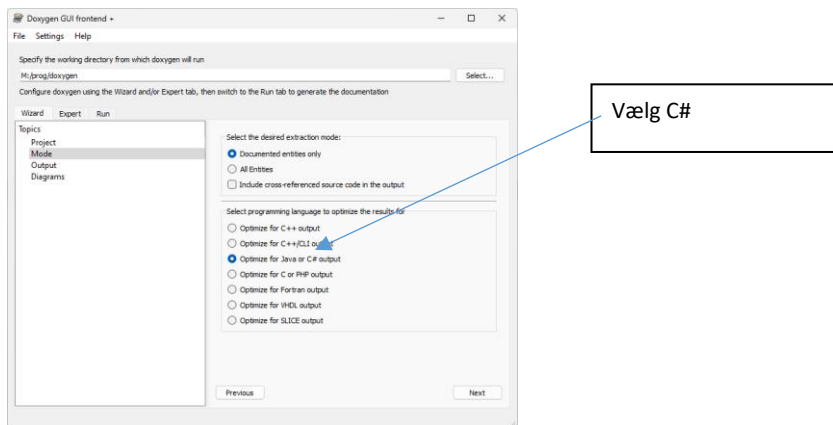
Doxygen GUI frontend +

File Settings Help

Specify the working directory from which doxygen will run

M:/prog/doxygen

Select...

Configure doxygen using the Wizard and/or Expert tab, then switch to the Run tab to generate the documentation

Wizard Expert Run

Topics
Project
Mode
Output
Diagrams

Select the desired extraction mode:
Documented entities only
All Entities
Include cross-referenced source code in the output

Select programming language to optimize the results for
Optimize for C++ output
Optimize for C++/CLI output
Optimize for Java or C# output
Optimize for C or PHP output
Optimize for Fortran output
Optimize for VHDL output
Optimize for SLICE output

Previous

Next

Vælg C#